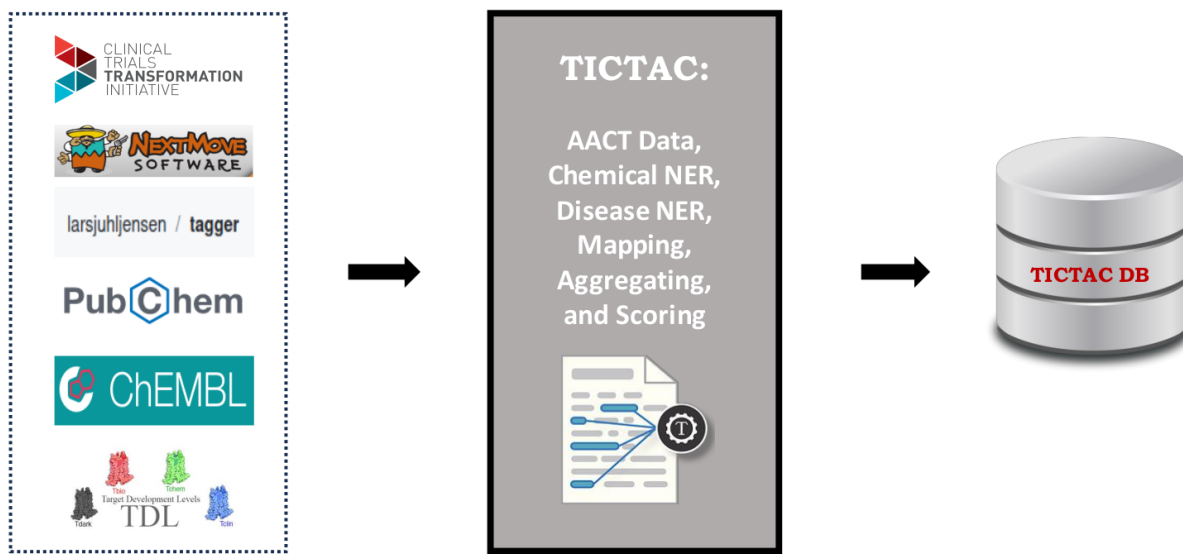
CLINICAL TRIALS TRANSFORMATION INITIATIVE

NextMove SOFTWARE

larsjuhljensen / tagger

PubChem

ChEMBL

Tbio
Tchem
Target Development Levels
Tdark
TDL
Tclin

TICTAC:

AACT Data, Chemical NER, Disease NER, Mapping, Aggregating, and Scoring

TICTAC DB